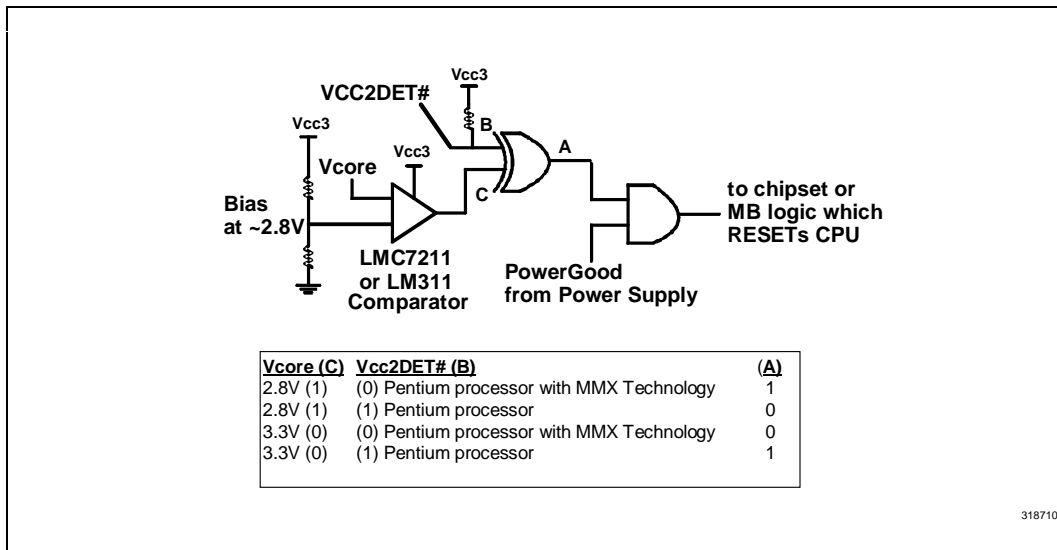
VCC2DET#

Vcc3

B

Vcc3

Vcc3

Vcore

A

to chipset or MB logic which RESETs CPU

Bias at ~2.8V

C

LMC7211 or LM311 Comparator

PowerGood from Power Supply

| Vcore (C) | Vcc2DET# (B) | (A) |
|---|---|---|
| 2.8V (1) | (0) Pentium processor with MMX Technology | 1 |
| 2.8V (1) | (1) Pentium processor | 0 |
| 3.3V (0) | (0) Pentium processor with MMX Technology | 0 |
| 3.3V (0) | (1) Pentium processor | 1 |

318710